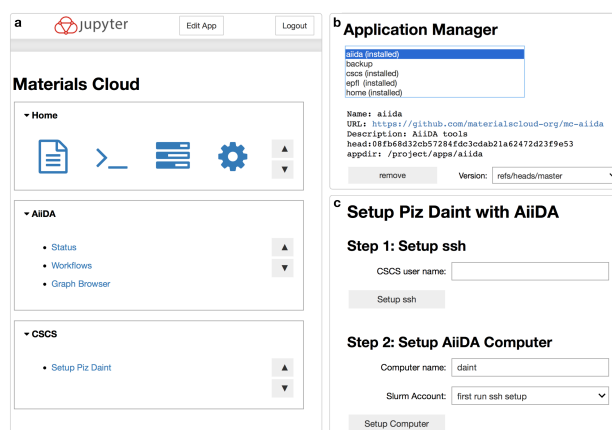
a

jupyter

Edit App

Logout

Materials Cloud

▾ Home

▲
▼

▾ AiiDA

- Status
- Workflows
- Graph Browser

▲
▼

▾ CSCS

- Setup Piz Daint

▲
▼

b Application Manager

aiida (installed)
backup
cscs (installed)
epfl (installed)
home (installed)

Name: aiida
URL: https://github.com/materialscloud-org/mc-aiida
Description: AiiDA tools
head:08fb68d32cb57284fdc3cdab21a62472d23f9e53
appdir: /project/apps/aiida

remove

Version: refs/heads/master

c Setup Piz Daint with AiiDA

Step 1: Setup ssh

CSCS user name:

Setup ssh

Step 2: Setup AiiDA Computer

Computer name: daint

Slurm Account: first run ssh setup

Setup Computer